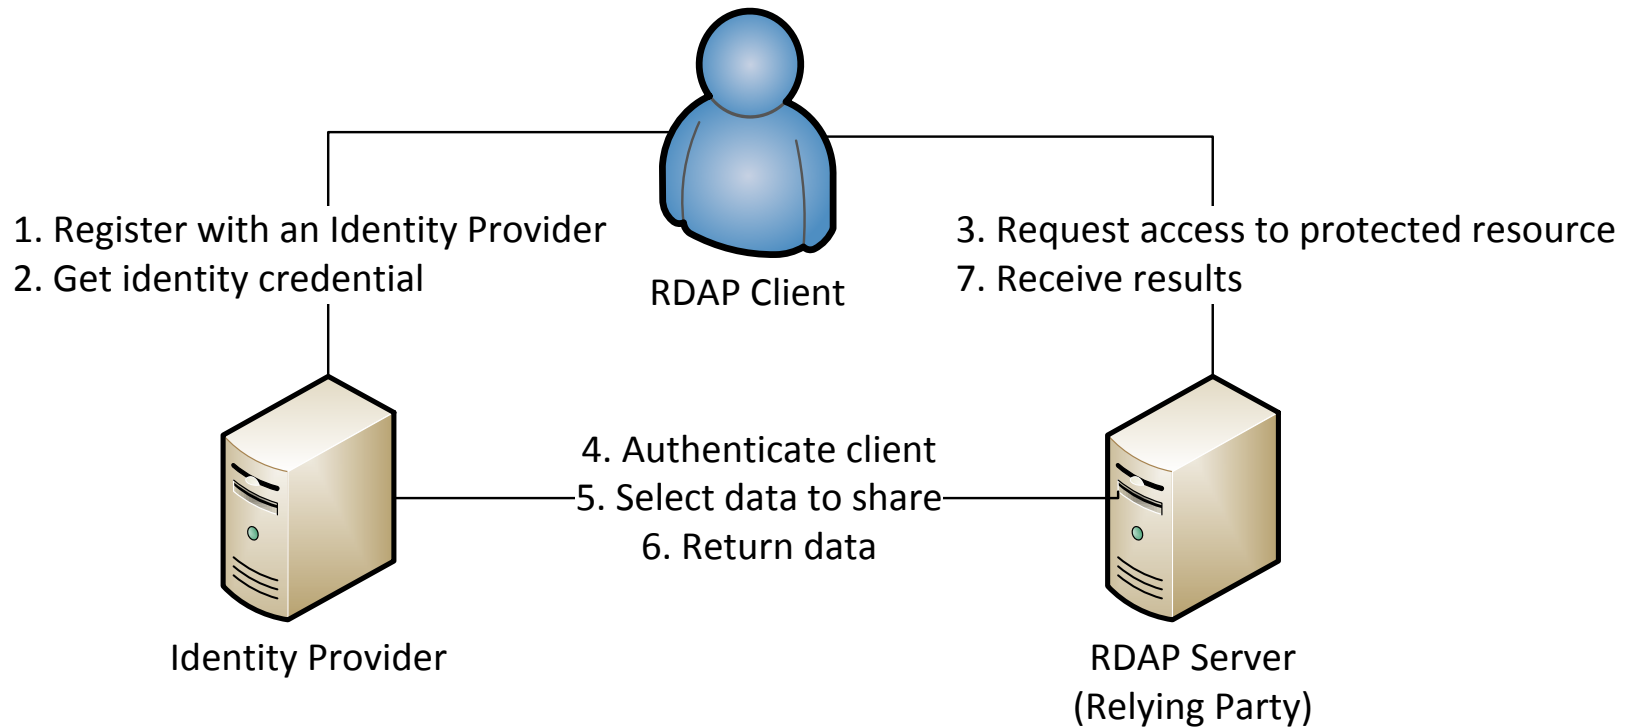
1. Register with an Identity Provider
2. Get identity credential

RDAP Client

3. Request access to protected resource
7. Receive results

4. Authenticate client
5. Select data to share
6. Return data

Identity Provider

RDAP Server
(Relying Party)